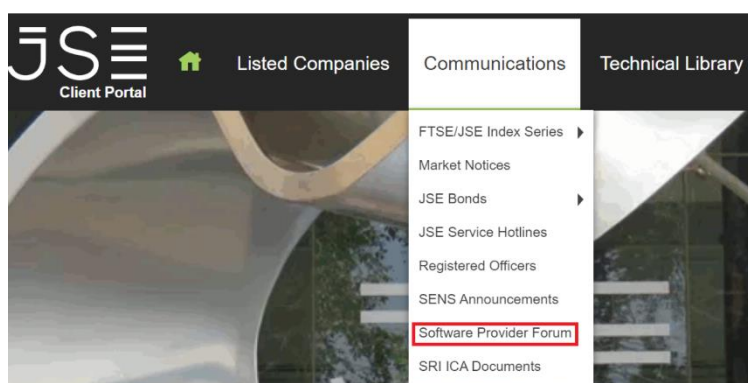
JSE
Client Portal

Listed Companies

Communications

Technical Library

FTSE/JSE Index Series

Market Notices

JSE Bonds

JSE Service Hotlines

Registered Officers

SENS Announcements

Software Provider Forum

SRI ICA Documents